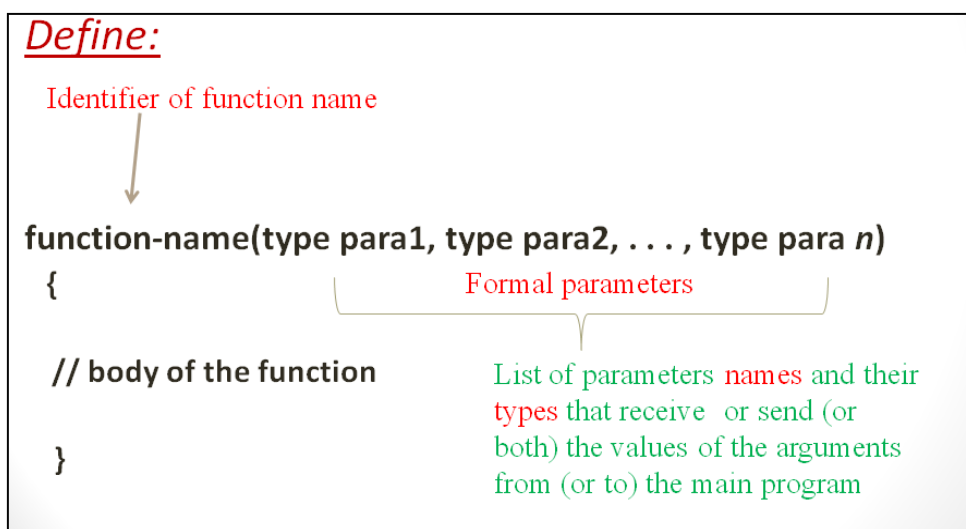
Define:

Identifier of function name

function-name(type para1, type para2, . . . , type para n)

{

Formal parameters

// body of the function

List of parameters names and their types that receive or send (or both) the values of the arguments from (or to) the main program

}